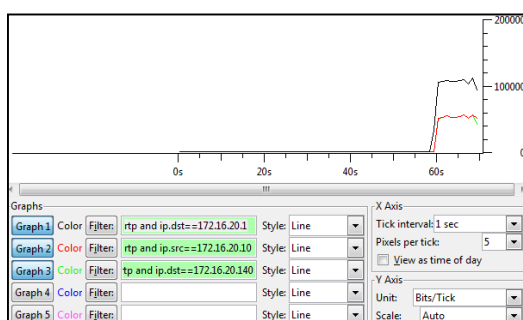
200000
100000
0
0s
20s
40s
60s
III

Graphs
Graph 1 Color Filter: rtp and ip.dst==172.16.20.1 Style: Line
Graph 2 Color Filter: rtp and ip.src==172.16.20.10 Style: Line
Graph 3 Color Filter: tp and ip.dst==172.16.20.140 Style: Line
Graph 4 Color Filter: Style: Line
Graph 5 Color Filter: Style: Line

X Axis
Tick interval: 1 sec
Pixels per tick: 5
View as time of day

Y Axis
Unit: Bits/Tick
Scale: Auto